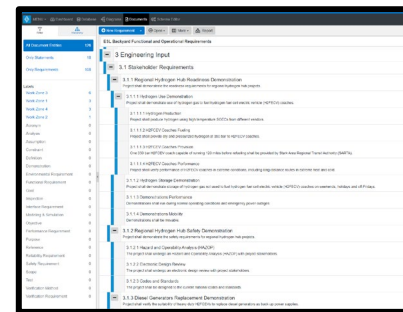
MENU | Dashboard | Database | Requirements | Documents | Variables | Science Diary

New Requirement | Save | New | Export

S1L Backyard Functional and Operational Requirements

All Document Entities 128
Orig Statements 18
Orig Requirement 100

Labels

3 Engineering Input

3.1 Stakeholder Requirements

3.1.1 Regional Hydrogen Hub Roadmap Demonstration

3.1.1.1 Hydrogen Use Demonstration

3.1.1.1.1 Hydrogen Production

3.1.1.1.2 HFCV Coaches Fueling

3.1.1.1.3 HFCV Coaches Procure

3.1.1.1.4 HFCV Coaches Performance

3.1.1.2 Hydrogen Storage Demonstration

3.1.1.3 Resilience/Islands Performance

3.1.1.4 Demonstration Module

3.1.2 Regional Hydrogen Hub Safety Demonstration

3.1.2.1 Hazard and Operability Analysis (HAZOP)

3.1.2.2 Electrical Design Review

3.1.2.3 Codes and Standards

3.1.3 Diesel Generators Replacement Demonstration